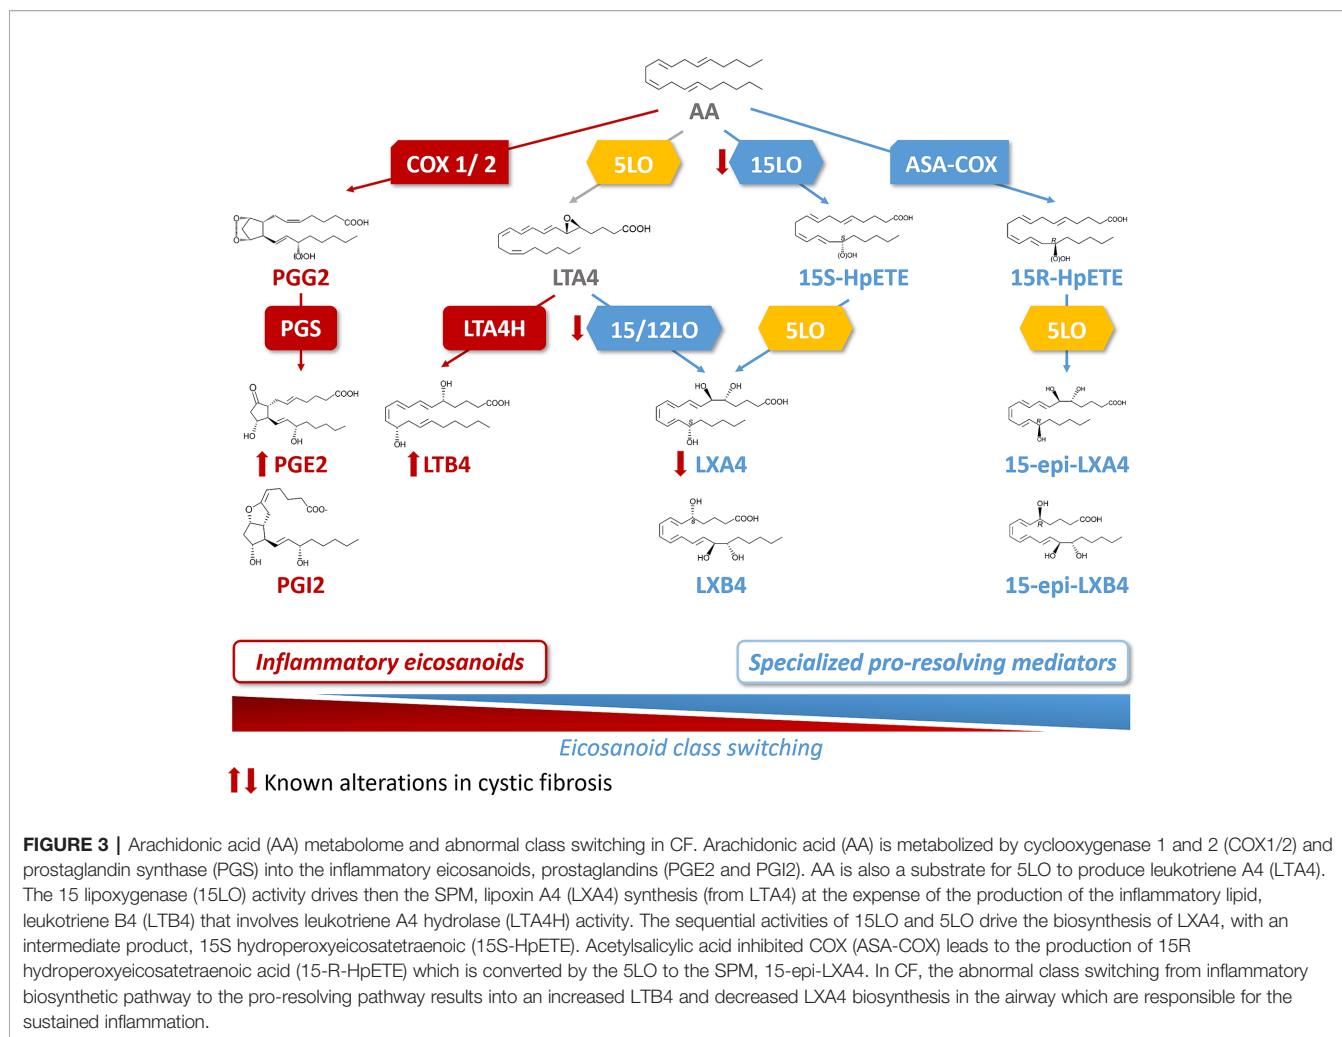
AA

COX 1/ 2

5LO

15LO

ASA-COX

COOH

(O)OH

PGG2

COOH

LTA4

COOH

(O)OH

15S-HpETE

COOH

(O)OH

15R-HpETE

PGS

LTA4H

15/12LO

5LO

5LO

COOH

HO

OH

PGE2

OH

COOH

OH

LTB4

HO

OH

COOH

OH

LXA4

HO

OH

COOH

OH

15-epi-LXA4

COO-

OH

OH

PGI2

OH

COOH

HO

OH

LXB4

OH

COOH

HO

OH

15-epi-LXB4

Inflammatory eicosanoids

Specialized pro-resolving mediators

Eicosanoid class switching

Known alterations in cystic fibrosis

**FIGURE 3 |** Arachidonic acid (AA) metabolome and abnormal class switching in CF. Arachidonic acid (AA) is metabolized by cyclooxygenase 1 and 2 (COX1/2) and prostaglandin synthase (PGS) into the inflammatory eicosanoids, prostaglandins (PGE2 and PGI2). AA is also a substrate for 5LO to produce leukotriene A4 (LTA4). The 15 lipoxygenase (15LO) activity drives then the SPM, lipoxin A4 (LXA4) synthesis (from LTA4) at the expense of the production of the inflammatory lipid, leukotriene B4 (LTB4) that involves leukotriene A4 hydrolase (LTA4H) activity. The sequential activities of 15LO and 5LO drive the biosynthesis of LXA4, with an intermediate product, 15S hydroperoxyeicosatetraenoic (15S-HpETE). Acetylsalicylic acid inhibited COX (ASA-COX) leads to the production of 15R hydroperoxyeicosatetraenoic acid (15-R-HpETE) which is converted by the 5LO to the SPM, 15-epi-LXA4. In CF, the abnormal class switching from inflammatory biosynthetic pathway to the pro-resolving pathway results into an increased LTB4 and decreased LXA4 biosynthesis in the airway which are responsible for the sustained inflammation.